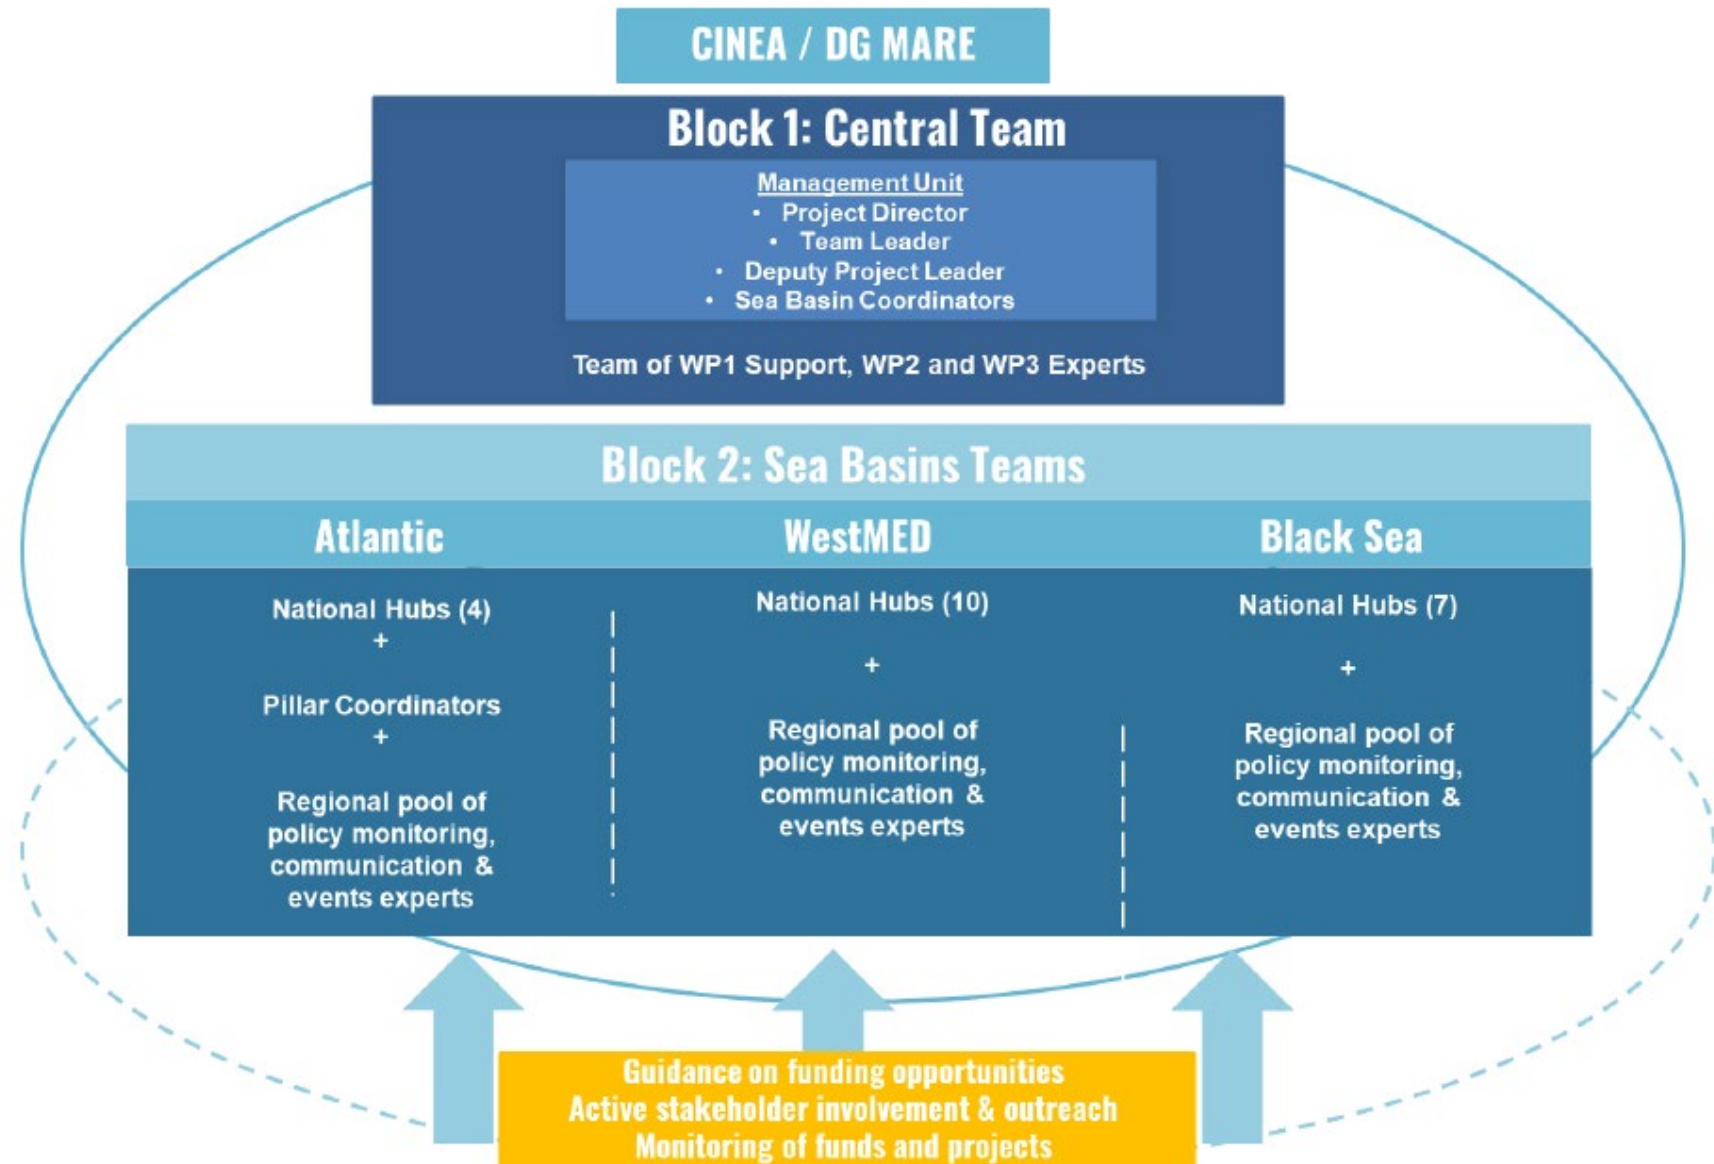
CINEA / DG MARE

Block 1: Central Team

Management Unit
- Project Director
- Team Leader
- Deputy Project Leader
- Sea Basin Coordinators

Team of WP1 Support, WP2 and WP3 Experts

Block 2: Sea Basins Teams

Atlantic

National Hubs (4)
+
Pillar Coordinators
+
Regional pool of policy monitoring, communication & events experts

WestMED

National Hubs (10)
+
Regional pool of policy monitoring, communication & events experts

Black Sea

National Hubs (7)
+
Regional pool of policy monitoring, communication & events experts

Guidance on funding opportunities
Active stakeholder involvement & outreach
Monitoring of funds and projects